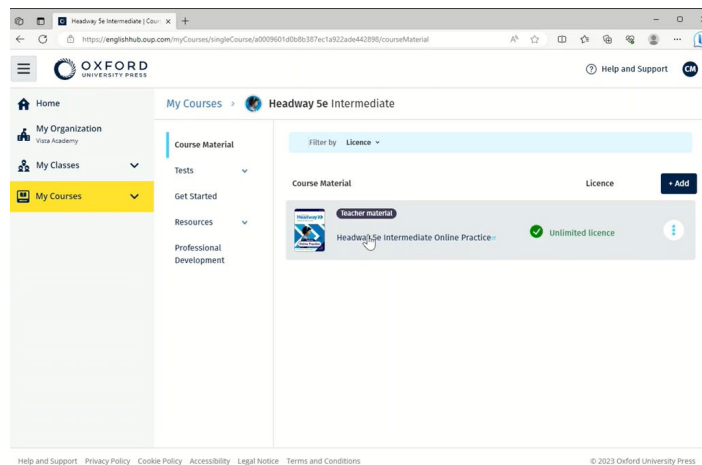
Headway 5e Intermediate | Cour ×

https://englishhub.oup.com/myCourses/singleCourse/a0009601d0b8b387ec1a922ade442898/courseMaterial

OXFORD UNIVERSITY PRESS

Help and Support

CM

Home

My Organization
Vista Academy

My Classes

My Courses

My Courses > Headway 5e Intermediate

Course Material

Tests

Get Started

Resources

Professional Development

Filter by Licence

Course Material

Licence

+ Add

Teacher material

Headway 5e Intermediate Online Practice

Unlimited licence

Help and Support Privacy Policy Cookie Policy Accessibility Legal Notice Terms and Conditions

© 2023 Oxford University Press